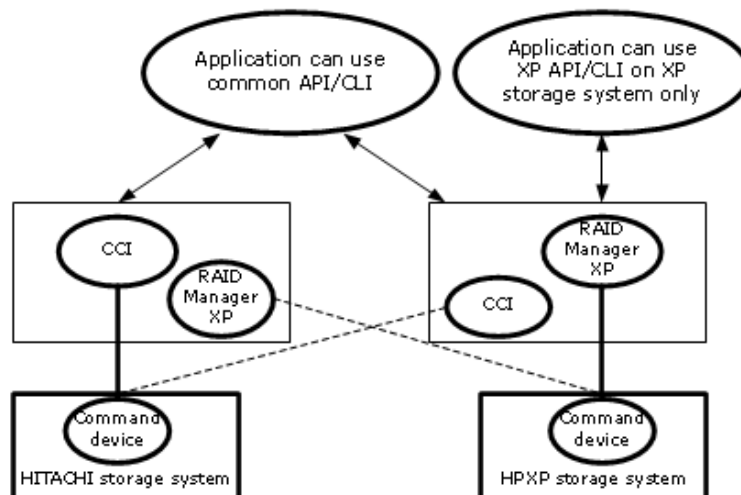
Application can use common API/CLI

Application can use XP API/CLI on XP storage system only

CCI

RAID Manager XP

RAID Manager XP

CCI

Command device

HITACHI storage system

Command device

HPXP storage system